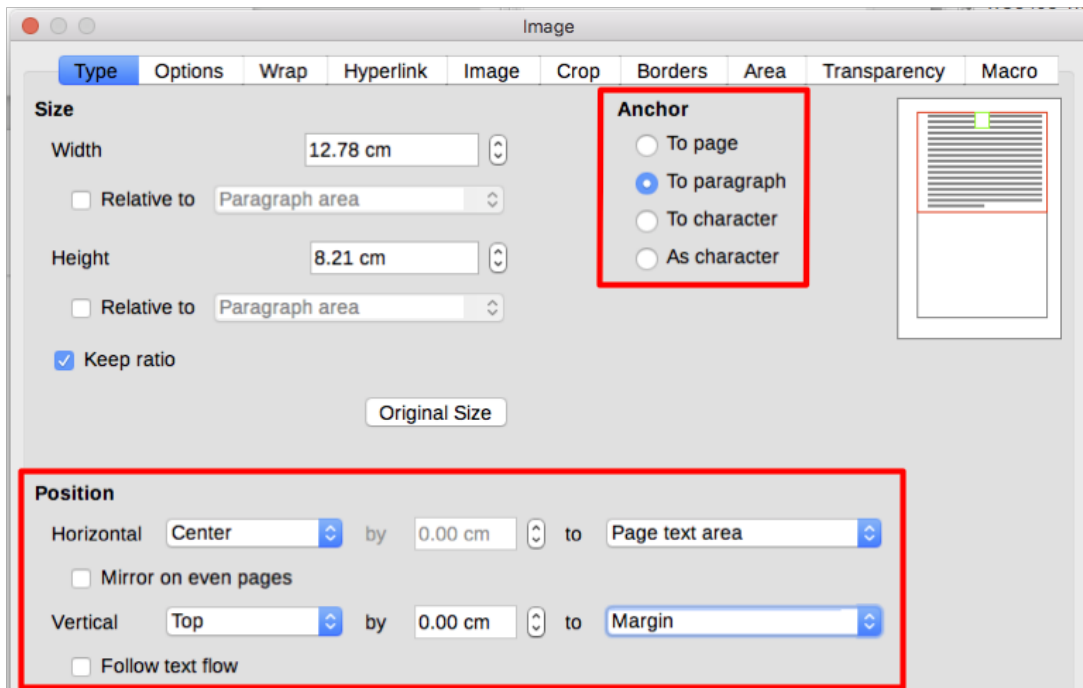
Image

Type | Options | Wrap | Hyperlink | Image | Crop | Borders | Area | Transparency | Macro

Size

Width 12.78 cm

Relative to Paragraph area

Height 8.21 cm

Relative to Paragraph area

Keep ratio

Original Size

Anchor

To page

To paragraph

To character

As character

Position

Horizontal Center by 0.00 cm to Page text area

Mirror on even pages

Vertical Top by 0.00 cm to Margin

Follow text flow